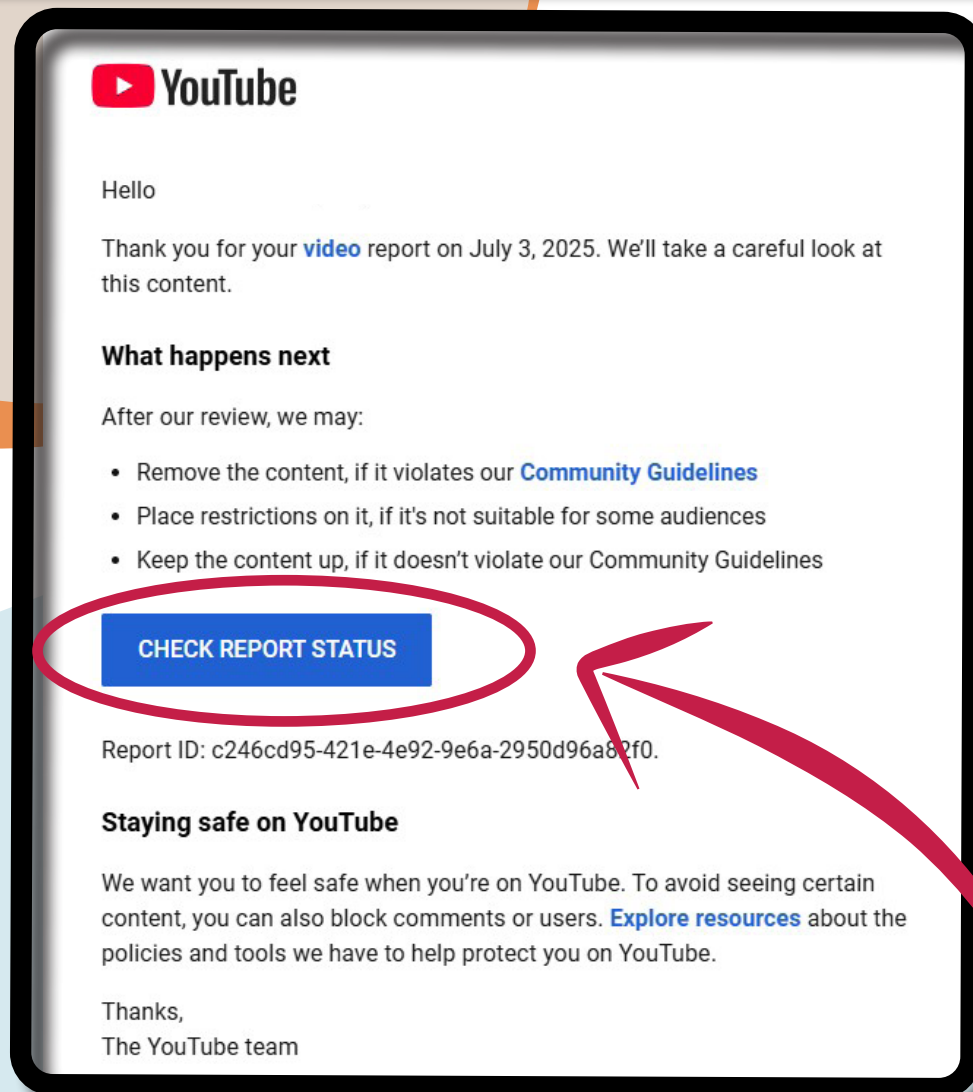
YouTube

Hello

Thank you for your video report on July 3, 2025. We'll take a careful look at this content.

What happens next

After our review, we may:

- Remove the content, if it violates our Community Guidelines
- Place restrictions on it, if it's not suitable for some audiences
- Keep the content up, if it doesn't violate our Community Guidelines

CHECK REPORT STATUS

Report ID: c246cd95-421e-4e92-9e6a-2950d96a82f0.

Staying safe on YouTube

We want you to feel safe when you're on YouTube. To avoid seeing certain content, you can also block comments or users. Explore resources about the policies and tools we have to help protect you on YouTube.

Thanks,
The YouTube team